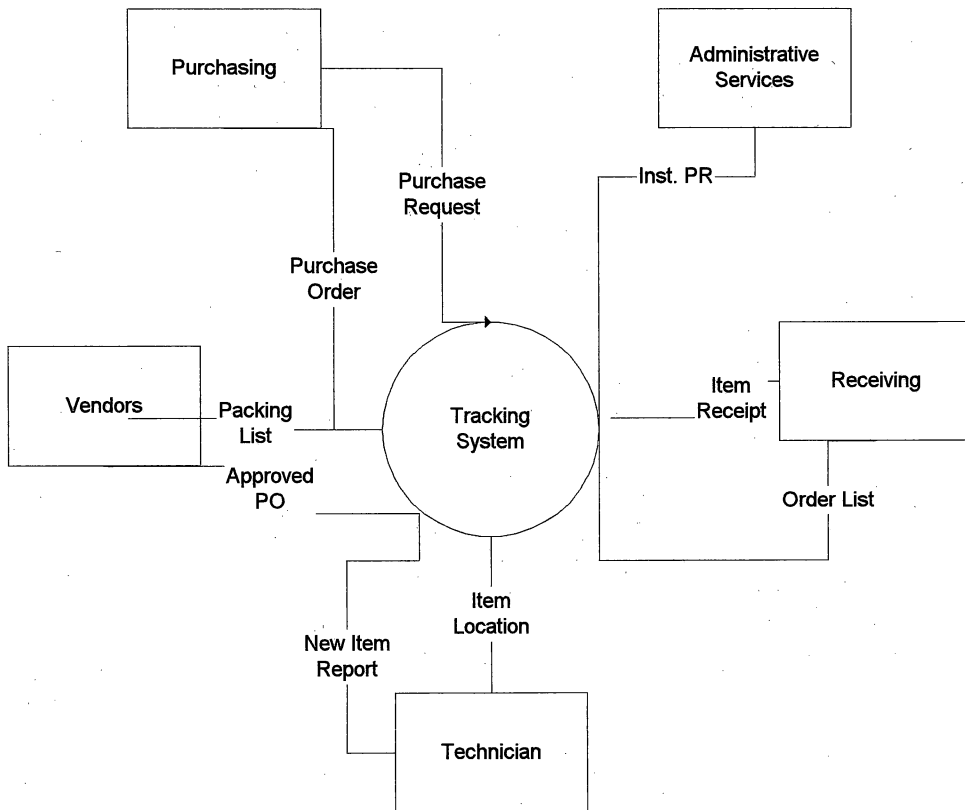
Purchasing

Administrative Services

Purchase Request

Inst. PR

Purchase Order

Vendors

Packing List

Tracking System

Item Receipt

Receiving

Approved PO

Order List

Item Location

New Item Report

Technician